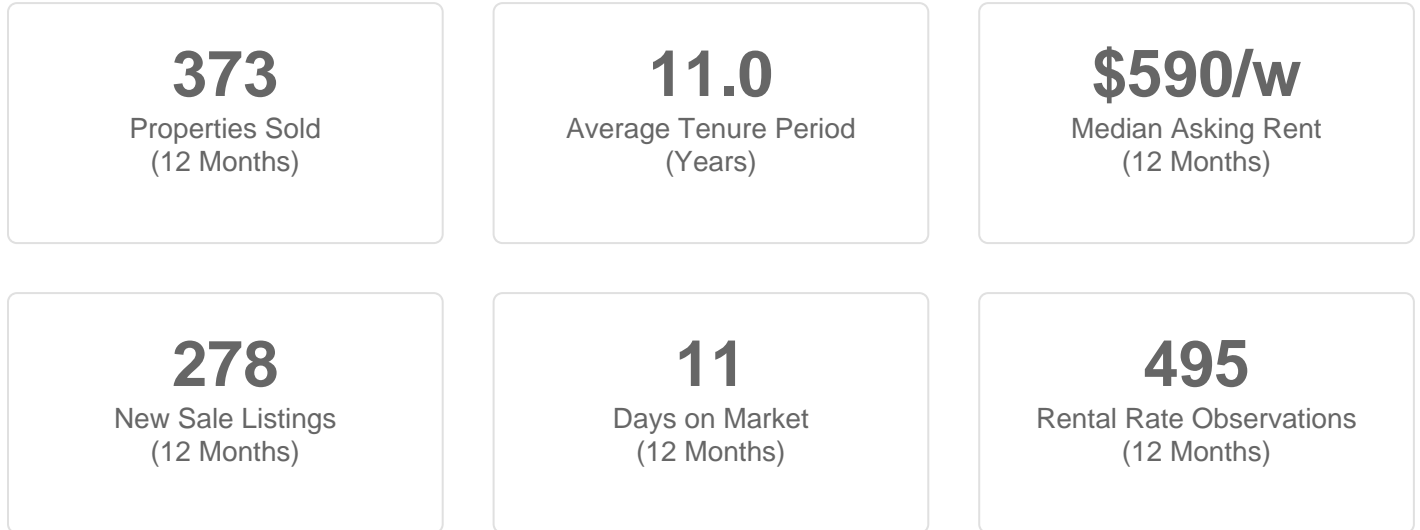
373
Properties Sold
(12 Months)

11.0
Average Tenure Period
(Years)

\$590/w
Median Asking Rent
(12 Months)

278
New Sale Listings
(12 Months)

11
Days on Market
(12 Months)

495
Rental Rate Observations
(12 Months)